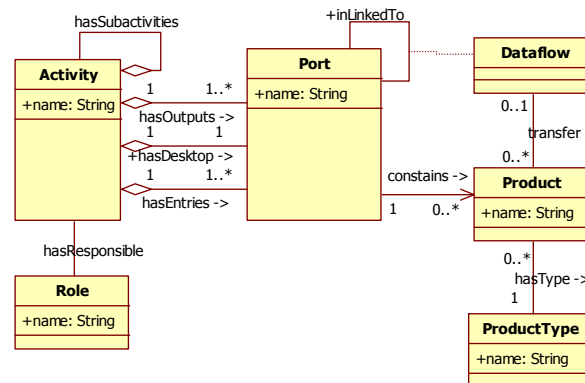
hasSubactivities

+inLinkedTo

Activity
+name: String

Port
+name: String

Dataflow

1
1..*
hasOutputs ->
1
1
+hasDesktop ->
1
1..*
hasEntries ->

0..1
transfer
0..*

constains ->
1
0..*

Product
+name: String

hasResponsible

Role
+name: String

0..*
hasType ->
1

ProductType
+name: String